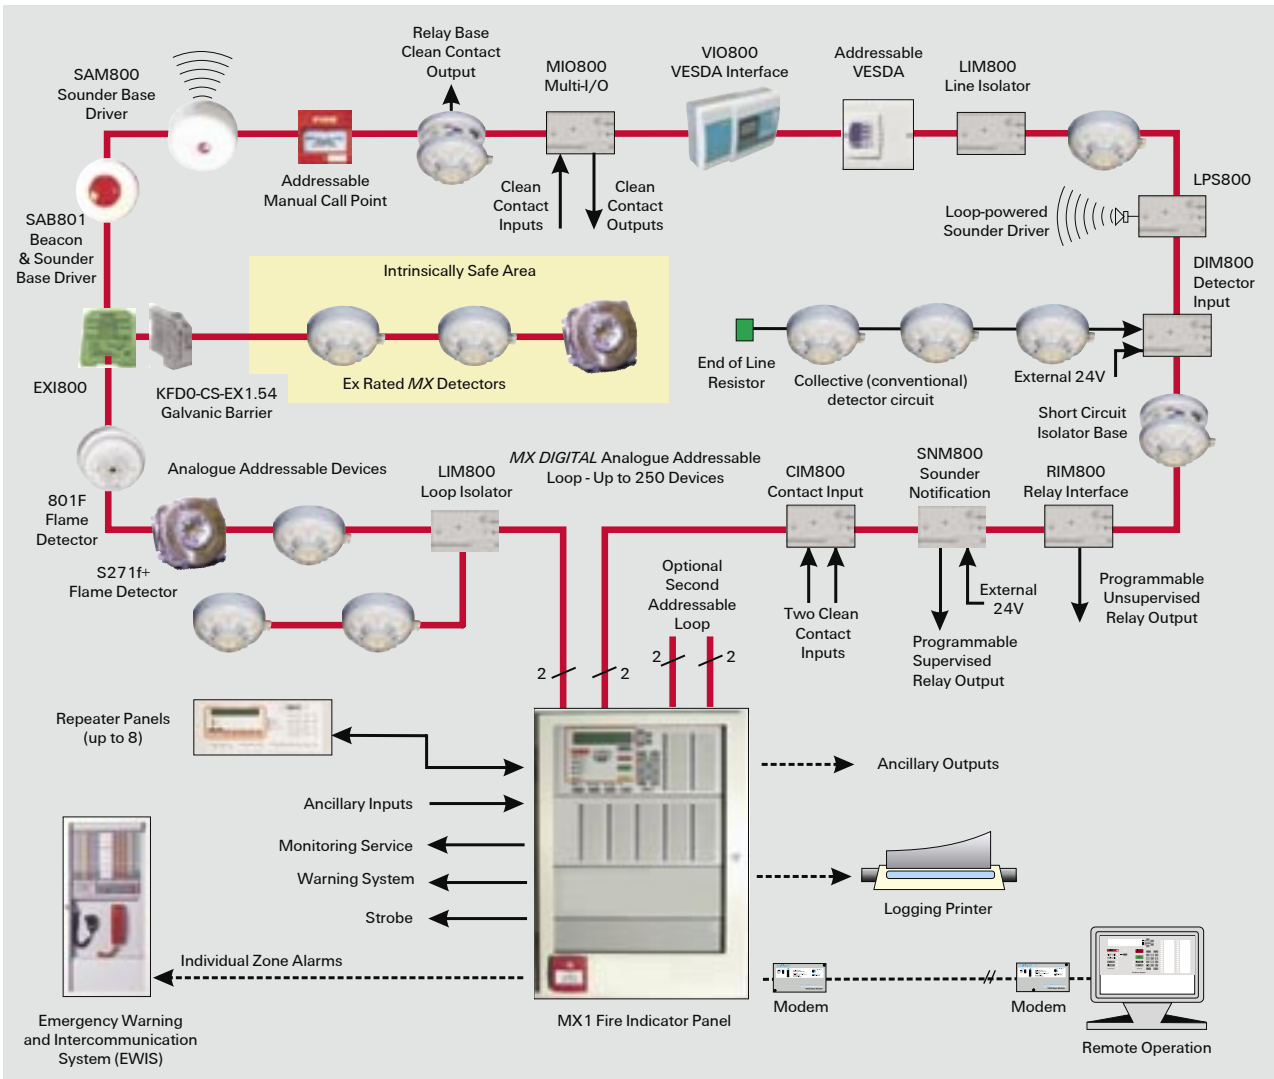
SAM800
Sounder Base
Driver

Relay Base
Clean Contact
Output

MIO800
Multi-I/O

VIO800
VESDA Interface

Addressable
VESDA

LIM800
Line Isolator

Addressable
Manual Call Point

Clean
Contact
Inputs

Clean
Contact
Outputs

LPS800

Loop-powered
Sounder Driver

SAB801
Beacon
& Sounder
Base Driver

Intrinsically Safe Area

DIM800
Detector
Input

End of Line
Resistor

Collective (conventional)
detector circuit

External 24V

EXI800

KFD0-CS-EX1.54
Galvanic Barrier

Ex Rated *MX* Detectors

Short Circuit
Isolator Base

Analogue Addressable Devices

LIM800
Loop Isolator

*MX DIGITAL* Analogue Addressable
Loop - Up to 250 Devices

CIM800
Contact Input

SNM800
Sounder
Notification

RIM800
Relay Interface

801F
Flame
Detector

S271f+
Flame Detector

Optional
Second
Addressable
Loop

Two Clean
Contact
Inputs

External
24V

Programmable
Supervised
Relay Output

Programmable
Unsupervised
Relay Output

2 2 2 2

Repeater Panels
(up to 8)

Ancillary Outputs

Ancillary Inputs

Monitoring Service

Warning System

Strobe

Logging Printer

Individual Zone Alarms

Modem

Modem

Emergency Warning
and Intercommunication
System (EWIS)

MX1 Fire Indicator Panel

Remote Operation